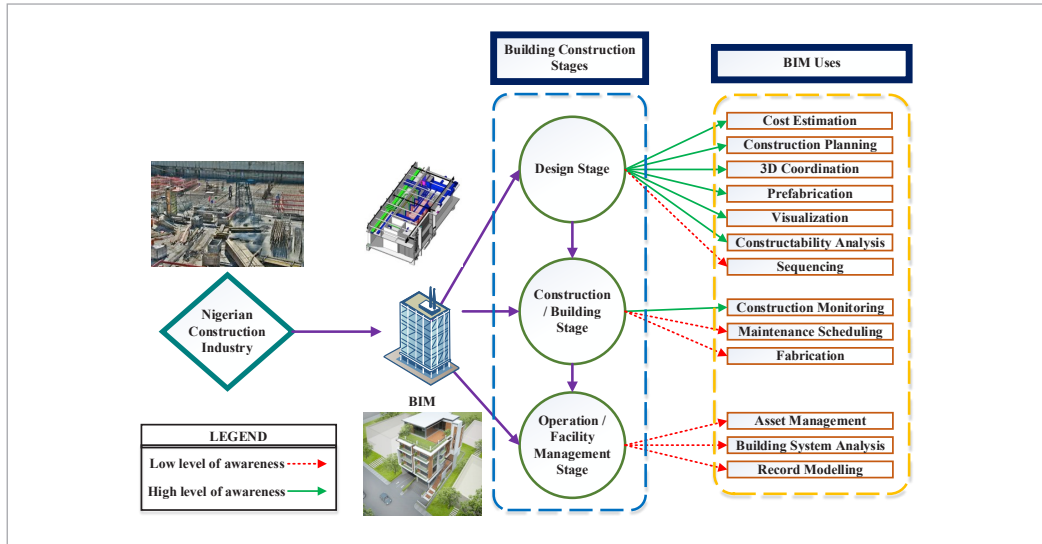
Building Construction Stages

BIM Uses

Nigerian Construction Industry

BIM

Design Stage

Construction / Building Stage

Operation / Facility Management Stage

Cost Estimation
Construction Planning
3D Coordination
Prefabrication
Visualization
Constructability Analysis
Sequencing

Construction Monitoring
Maintenance Scheduling
Fabrication

Asset Management
Building System Analysis
Record Modelling

LEGEND
Low level of awareness
High level of awareness